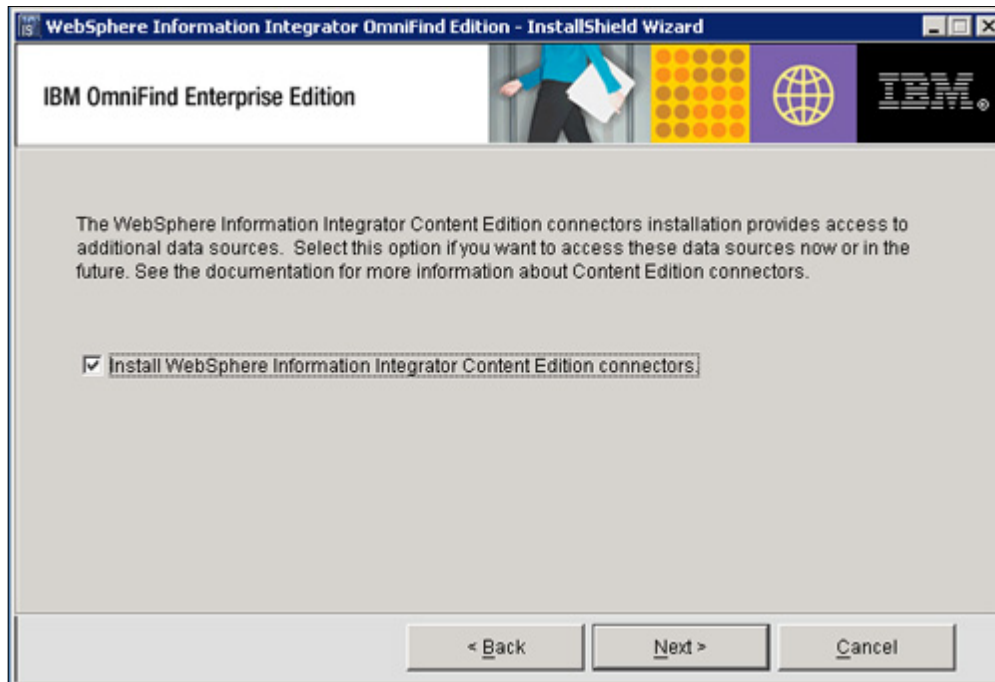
WebSphere Information Integrator OmniFind Edition - InstallShield Wizard

IBM OmniFind Enterprise Edition

IBM.

The WebSphere Information Integrator Content Edition connectors installation provides access to additional data sources. Select this option if you want to access these data sources now or in the future. See the documentation for more information about Content Edition connectors.

☑ Install WebSphere Information Integrator Content Edition connectors.

< Back

Next >

Cancel